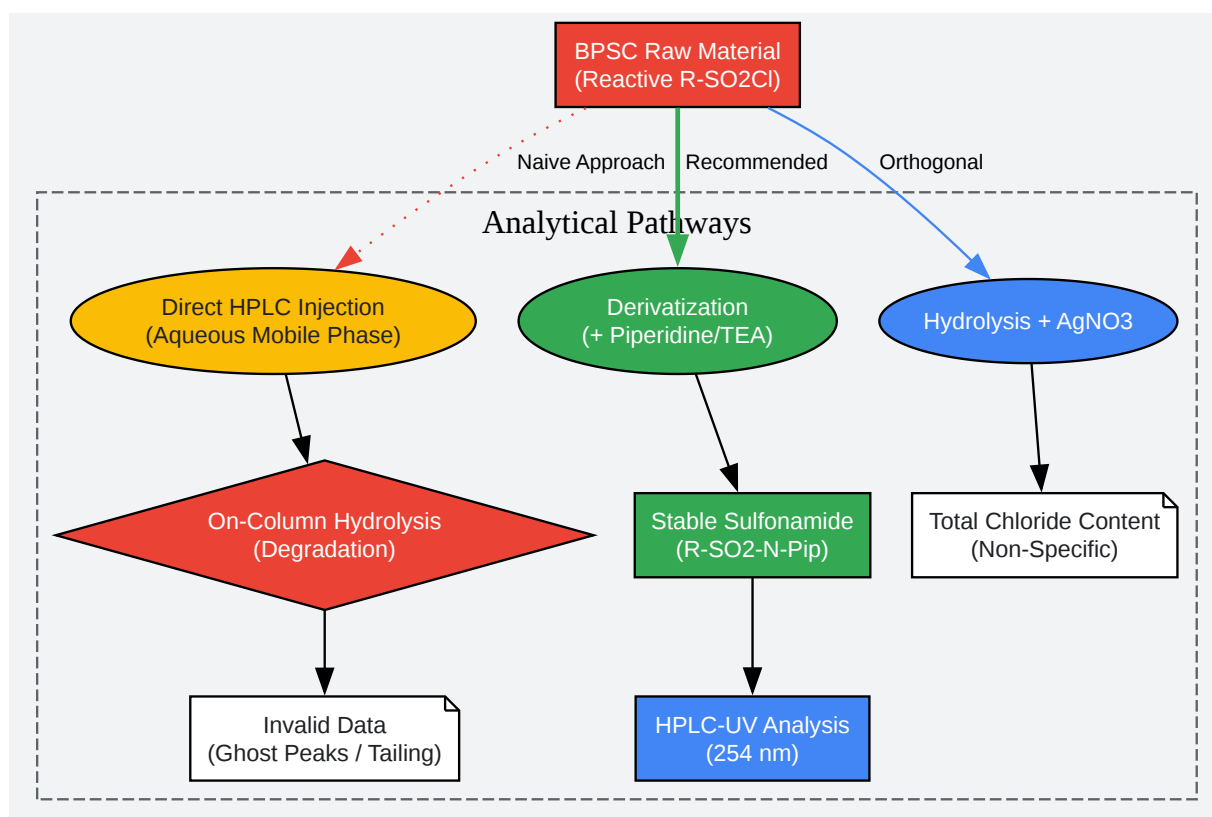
BPSC Raw Material
(Reactive R-SO2Cl)

Naive Approach

Recommended

Orthogonal

Analytical Pathways

Direct HPLC Injection
(Aqueous Mobile Phase)

Derivatization
(+ Piperidine/TEA)

Hydrolysis + AgNO3

On-Column Hydrolysis
(Degradation)

Stable Sulfonamide
(R-SO2-N-Pip)

Total Chloride Content
(Non-Specific)

Invalid Data
(Ghost Peaks / Tailing)

HPLC-UV Analysis
(254 nm)